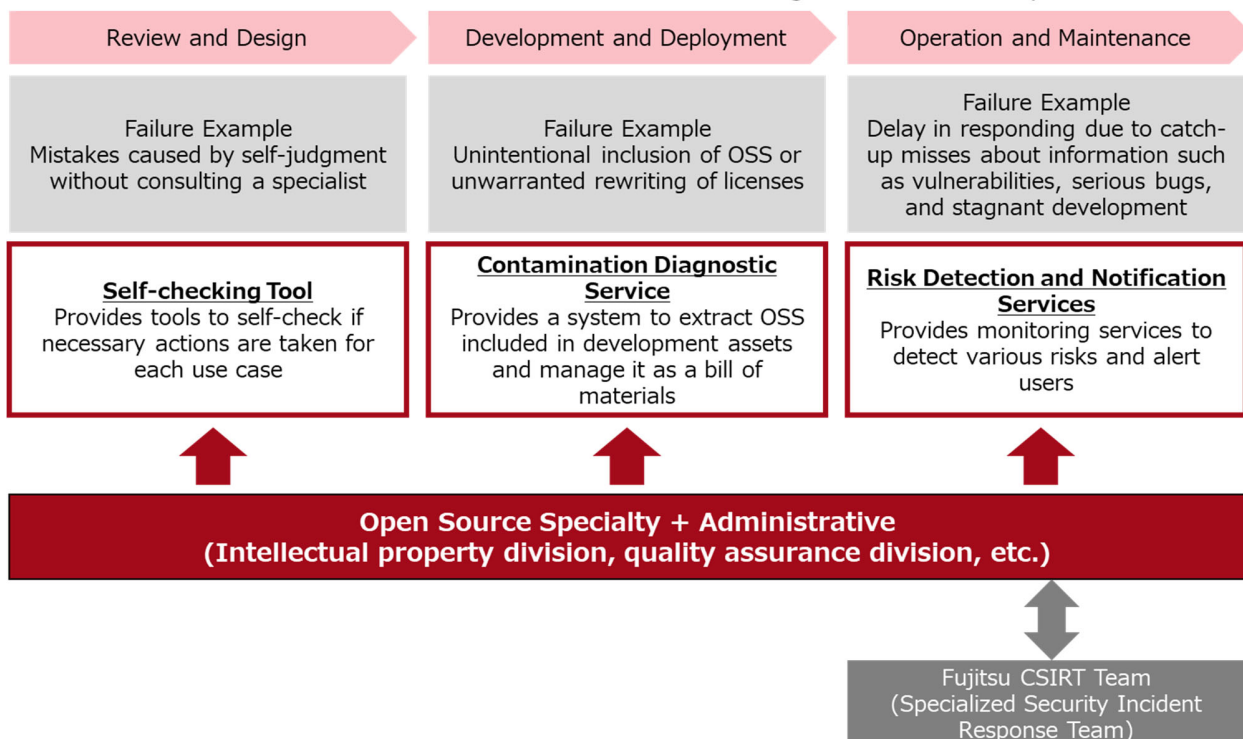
Review and Design

Development and Deployment

Operation and Maintenance

Failure Example
Mistakes caused by self-judgment without consulting a specialist

Failure Example
Unintentional inclusion of OSS or unwarranted rewriting of licenses

Failure Example
Delay in responding due to catch-up misses about information such as vulnerabilities, serious bugs, and stagnant development

**Self-checking Tool**
Provides tools to self-check if necessary actions are taken for each use case

**Contamination Diagnostic Service**
Provides a system to extract OSS included in development assets and manage it as a bill of materials

**Risk Detection and Notification Services**
Provides monitoring services to detect various risks and alert users

Open Source Specialty + Administrative
(Intellectual property division, quality assurance division, etc.)

Fujitsu CSIRT Team
(Specialized Security Incident Response Team)